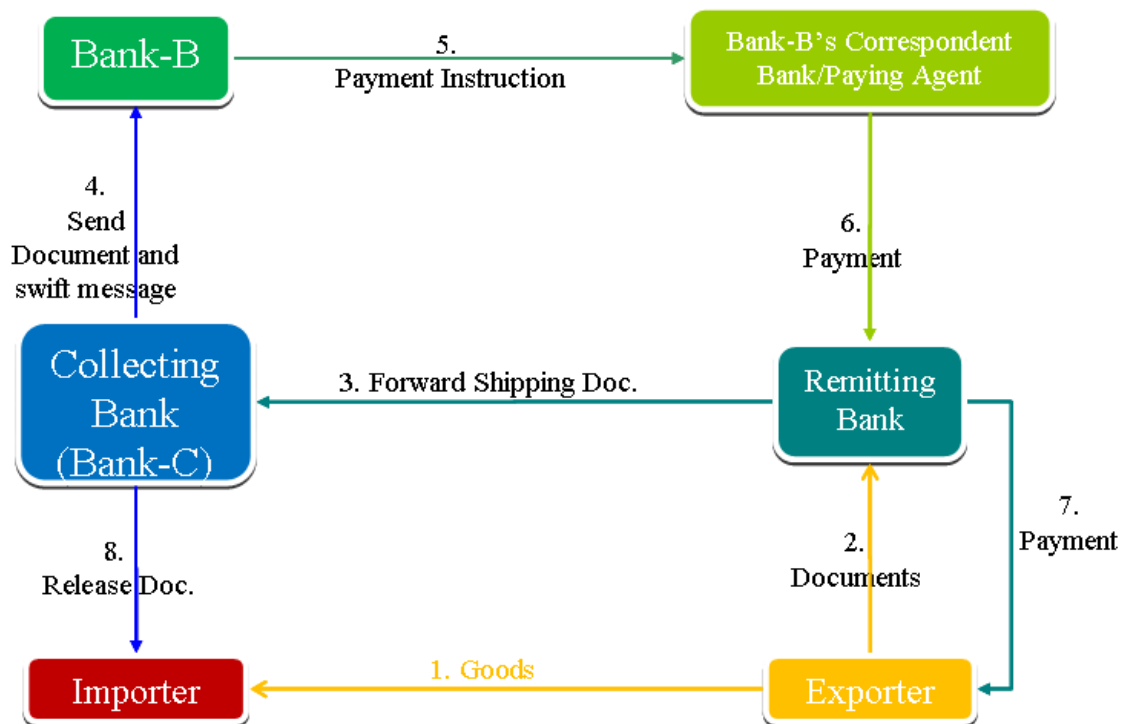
Bank-B

5.
Payment Instruction

Bank-B's Correspondent Bank/Paying Agent

4.
Send
Document and swift message

6.
Payment

Collecting Bank (Bank-C)

3. Forward Shipping Doc.

Remitting Bank

7.
Payment

8.
Release Doc.

2.
Documents

Importer

1. Goods

Exporter